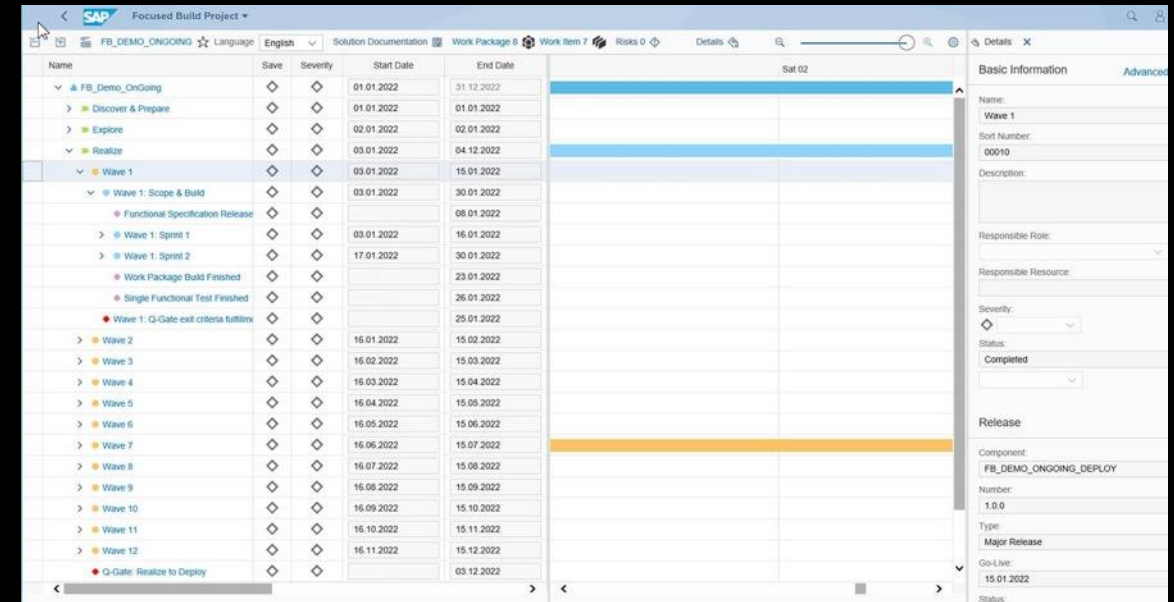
SAP Focused Build Project ▾

FB_DEMO_ONGOING ☆ Language English Solution Documentation Work Package 8 Work Item 7 Risks 0 Details

Details ✕

| Name | Save | Severity | Start Date | End Date |
|---|---|---|---|---|
| FB_Demo_OnGoing | ◇ | ◇ | 01.01.2022 | 31.12.2022 |
| Discover & Prepare | ◇ | ◇ | 01.01.2022 | 01.01.2022 |
| Explore | ◇ | ◇ | 02.01.2022 | 02.01.2022 |
| Realize | ◇ | ◇ | 03.01.2022 | 04.12.2022 |
| Wave 1 | ◇ | ◇ | 03.01.2022 | 15.01.2022 |
| Wave 1: Scope & Build | ◇ | ◇ | 03.01.2022 | 30.01.2022 |
| Functional Specification Release | ◇ | ◇ | | 08.01.2022 |
| Wave 1: Sprint 1 | ◇ | ◇ | 03.01.2022 | 16.01.2022 |
| Wave 1: Sprint 2 | ◇ | ◇ | 17.01.2022 | 30.01.2022 |
| Work Package Build Finished | ◇ | ◇ | | 23.01.2022 |
| Single Functional Test Finished | ◇ | ◇ | | 26.01.2022 |
| Wave 1: Q-Gate exit criteria fulfillme | ◇ | ◇ | | 25.01.2022 |
| Wave 2 | ◇ | ◇ | 16.01.2022 | 15.02.2022 |
| Wave 3 | ◇ | ◇ | 16.02.2022 | 15.03.2022 |
| Wave 4 | ◇ | ◇ | 16.03.2022 | 15.04.2022 |
| Wave 5 | ◇ | ◇ | 16.04.2022 | 15.05.2022 |
| Wave 6 | ◇ | ◇ | 16.05.2022 | 15.06.2022 |
| Wave 7 | ◇ | ◇ | 16.06.2022 | 15.07.2022 |
| Wave 8 | ◇ | ◇ | 16.07.2022 | 15.08.2022 |
| Wave 9 | ◇ | ◇ | 16.08.2022 | 15.09.2022 |
| Wave 10 | ◇ | ◇ | 16.09.2022 | 15.10.2022 |
| Wave 11 | ◇ | ◇ | 16.10.2022 | 15.11.2022 |
| Wave 12 | ◇ | ◇ | 16.11.2022 | 15.12.2022 |
| Q-Gate: Realize to Deploy | ◇ | ◇ | | 03.12.2022 |

Sat 02

Basic Information Advanced

Name:
Wave 1
Sort Number:
00010
Description:

Responsible Role:

Responsible Resource:

Severity:
◇
Status:
Completed

Release

Component:
FB_DEMO_ONGOING_DEPLOY
Number:
1.0.0
Type:
Major Release
Go-Live:
15.01.2022
Status: